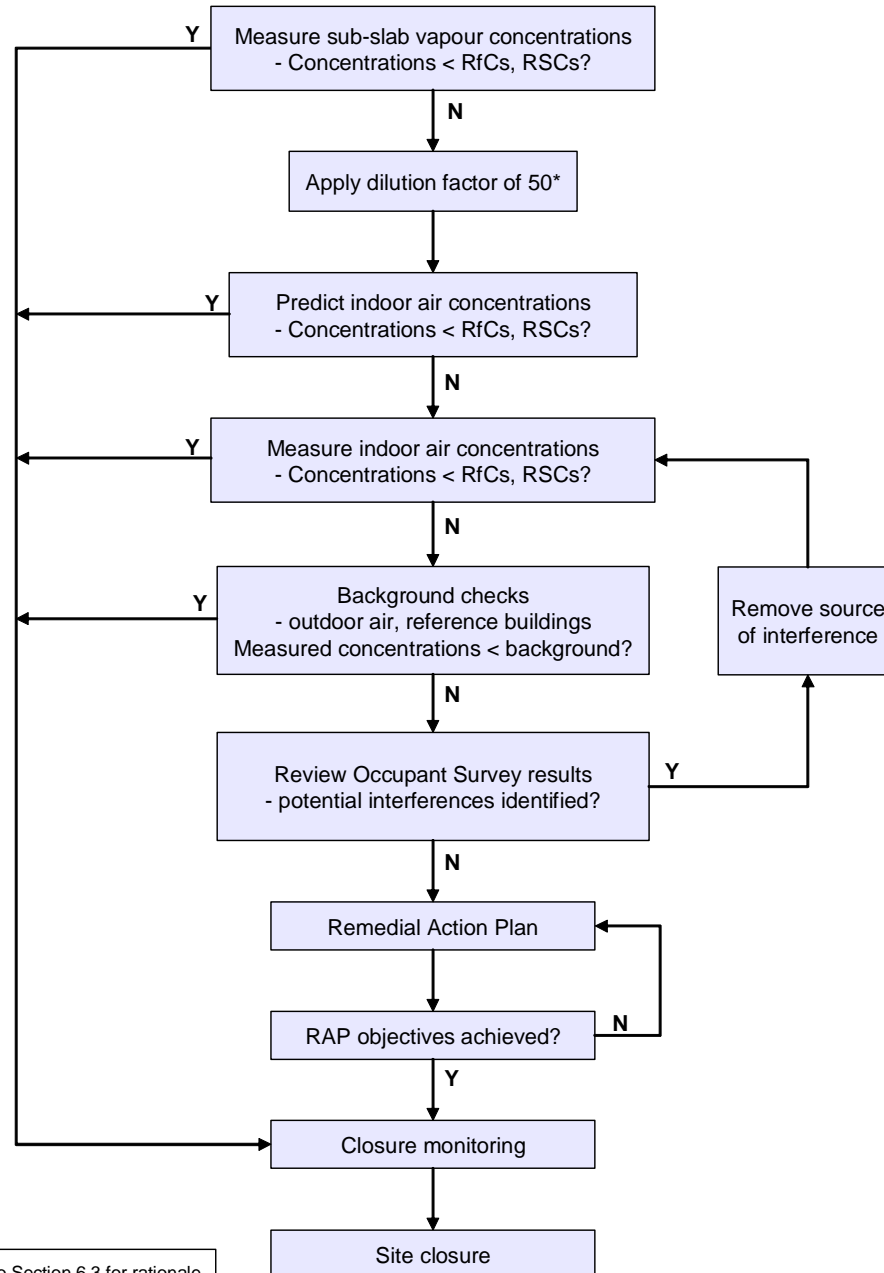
Measure sub-slab vapour concentrations
- Concentrations < RfCs, RSCs?

Y

N

Apply dilution factor of 50*

Predict indoor air concentrations
- Concentrations < RfCs, RSCs?

Y

N

Measure indoor air concentrations
- Concentrations < RfCs, RSCs?

Y

N

Background checks
- outdoor air, reference buildings
Measured concentrations < background?

Y

Remove source of interference

N

Review Occupant Survey results
- potential interferences identified?

Y

N

Remedial Action Plan

RAP objectives achieved?

N

Y

Closure monitoring

Site closure

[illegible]e Section 6.3 for rationale